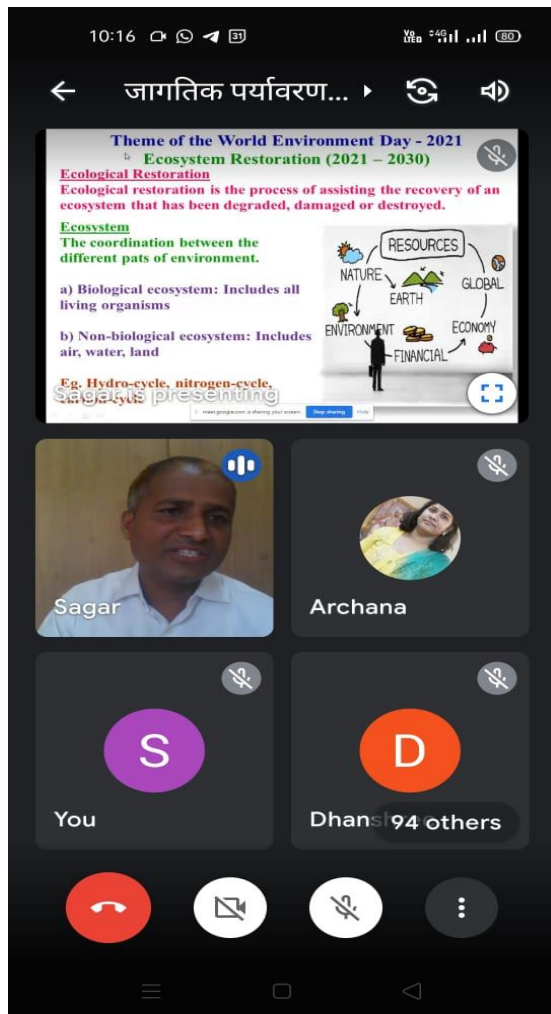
10:16 31

Vo LTE 4G 80

जागतिक पर्यावरण...

Theme of the World Environment Day - 2021
Ecosystem Restoration (2021 – 2030)

Ecological Restoration
Ecological restoration is the process of assisting the recovery of an ecosystem that has been degraded, damaged or destroyed.

Ecosystem
The coordination between the different pats of environment.

a) Biological ecosystem: Includes all living organisms

b) Non-biological ecosystem: Includes air, water, land

Eg. Hydro-cycle, nitrogen-cycle, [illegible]

RESOURCES
NATURE
EARTH
GLOBAL
ENVIRONMENT
ECONOMY
FINANCIAL

Sagar is presenting

meet.google.com is sharing your screen. Stop sharing Hide

Sagar

Archana

S
You

D
Dhans
94 others